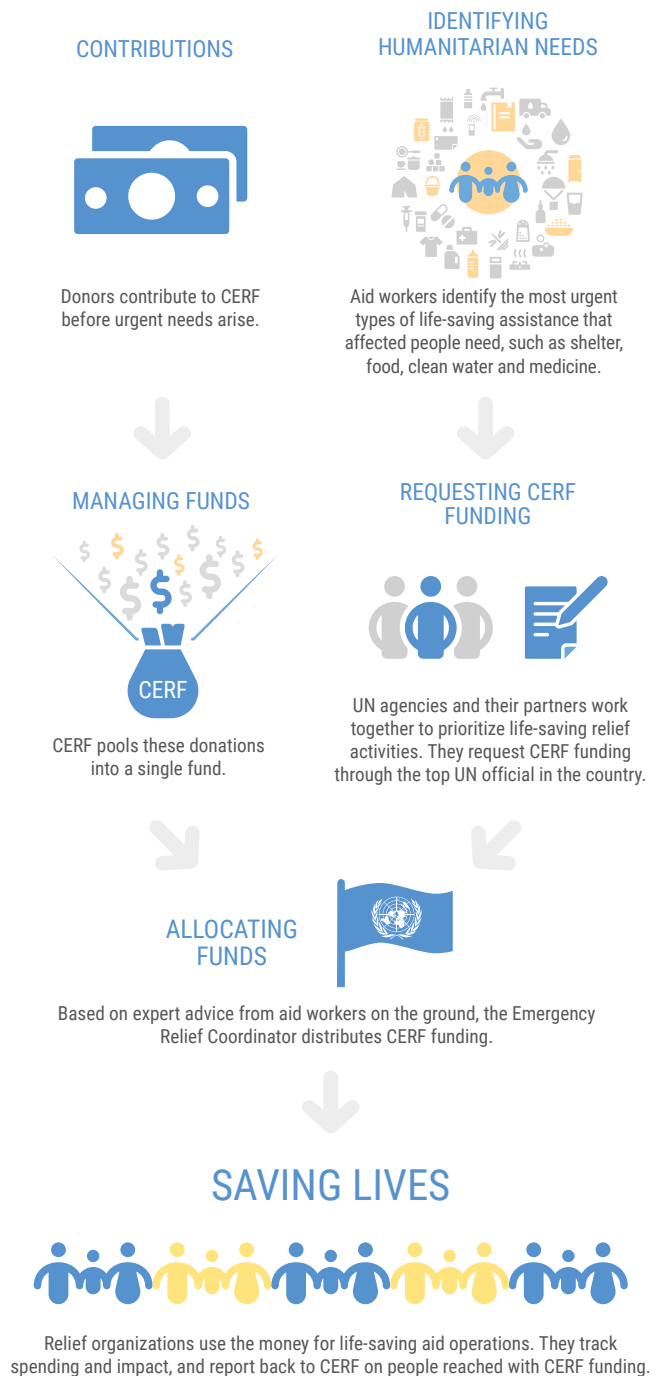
CONTRIBUTIONS

Donors contribute to CERF before urgent needs arise.

IDENTIFYING HUMANITARIAN NEEDS

Aid workers identify the most urgent types of life-saving assistance that affected people need, such as shelter, food, clean water and medicine.

MANAGING FUNDS

CERF

CERF pools these donations into a single fund.

REQUESTING CERF FUNDING

UN agencies and their partners work together to prioritize life-saving relief activities. They request CERF funding through the top UN official in the country.

ALLOCATING FUNDS

Based on expert advice from aid workers on the ground, the Emergency Relief Coordinator distributes CERF funding.

SAVING LIVES

Relief organizations use the money for life-saving aid operations. They track spending and impact, and report back to CERF on people reached with CERF funding.